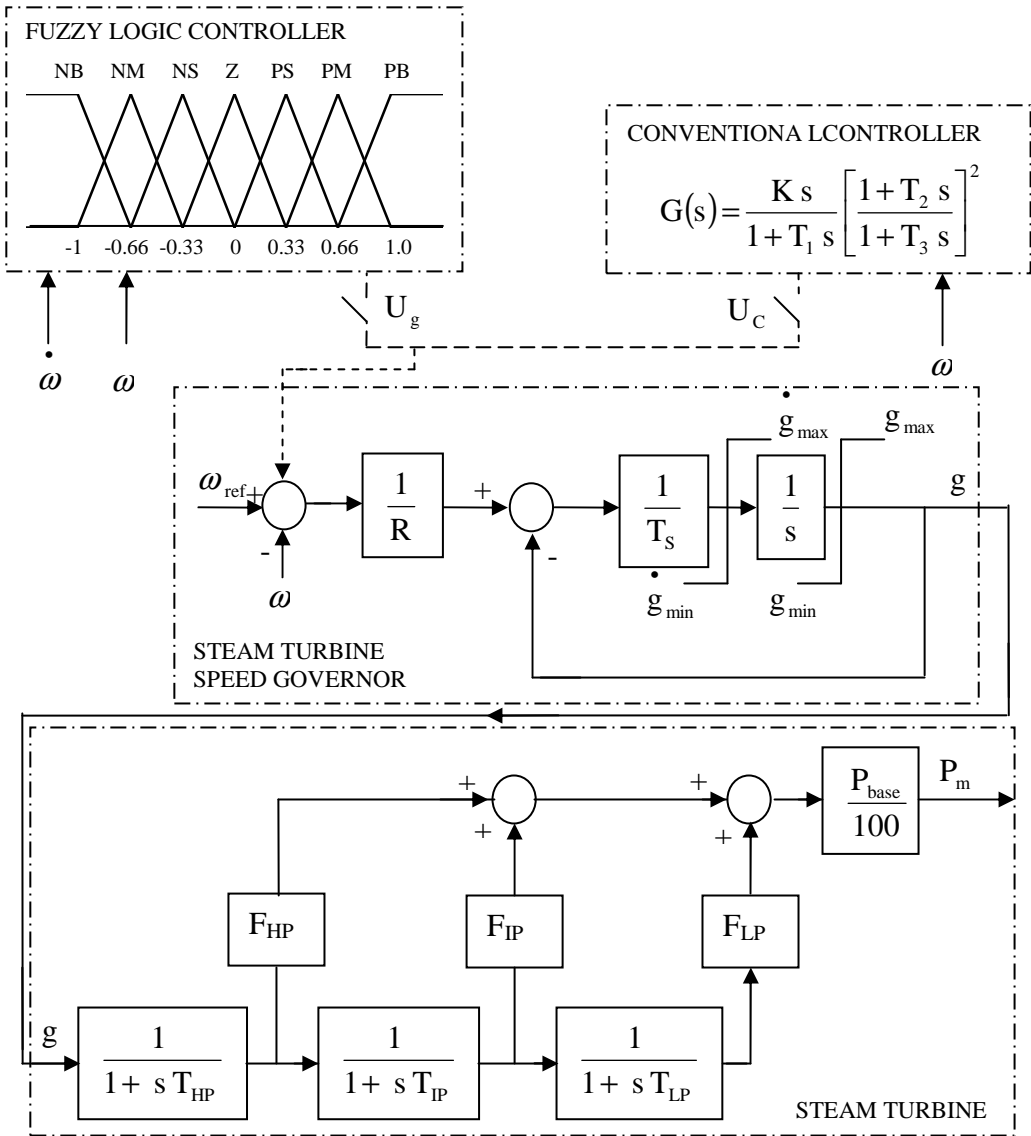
FUZZY LOGIC CONTROLLER

NB NM NS Z PS PM PB

-1 -0.66 -0.33 0 0.33 0.66 1.0

$\dot{\omega}$ $\omega$

$U_g$

CONVENTIONA LCONTROLLER

$G(s) = \frac{K s}{1 + T_1 s}\left[\frac{1 + T_2 s}{1 + T_3 s}\right]^2$

$U_C$

$\omega$

$\omega_{ref}$ + -

$\omega$

$\frac{1}{R}$

+ -

$\frac{1}{T_S}$

$\dot{g}_{max}$

$\dot{g}_{min}$

$\frac{1}{s}$

$g_{max}$

$g_{min}$

g

STEAM TURBINE SPEED GOVERNOR

+ +

+ +

$\frac{P_{base}}{100}$

$P_m$

$F_{HP}$

$F_{IP}$

$F_{LP}$

g

$\frac{1}{1+ s T_{HP}}$

$\frac{1}{1+ s T_{IP}}$

$\frac{1}{1+ s T_{LP}}$

STEAM TURBINE